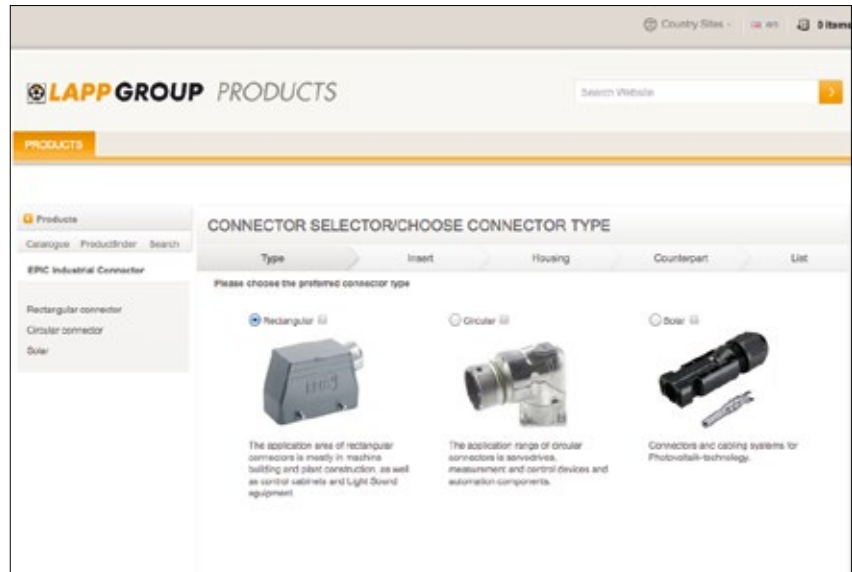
Country Sites · en 0 items

LAPP GROUP PRODUCTS

Search Website

PRODUCTS

Products

Catalogue ProductFinder Search

EPIC Industrial Connector

Rectangular connector

Circular connector

Solar

CONNECTOR SELECTOR/CHOOSE CONNECTOR TYPE

Type | Insert | Housing | Counterpart | List

Please choose the preferred connector type

Rectangular

The application area of rectangular connectors is mostly in machine building and plant construction, as well as control cabinets and Light Sound equipment.

Circular

The application range of circular connectors is servodrives, measurement and control devices and automation components.

Solar

Connectors and cabling systems for Photovoltaik-technology.